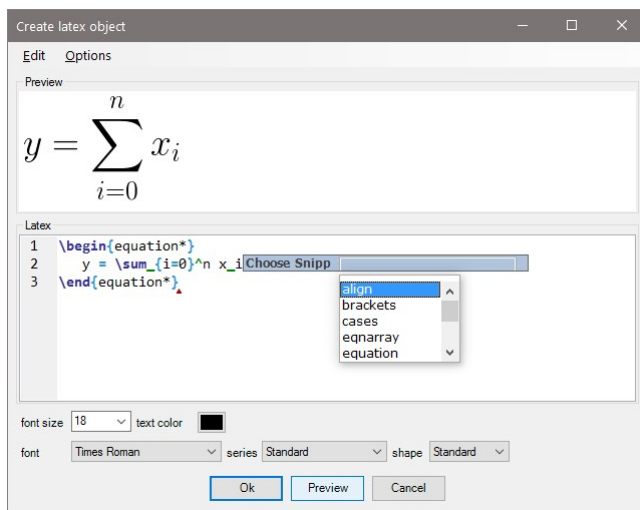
Create latex object

Edit Options

Preview

$y = \sum_{i=0}^{n} x_i$

Latex

1 \begin{equation*}
2 y = \sum_{i=0}^n x_i
3 \end{equation*}

Choose Snipp

align
brackets
cases
eqnarray
equation

font size 18 text color

font Times Roman series Standard shape Standard

Ok Preview Cancel